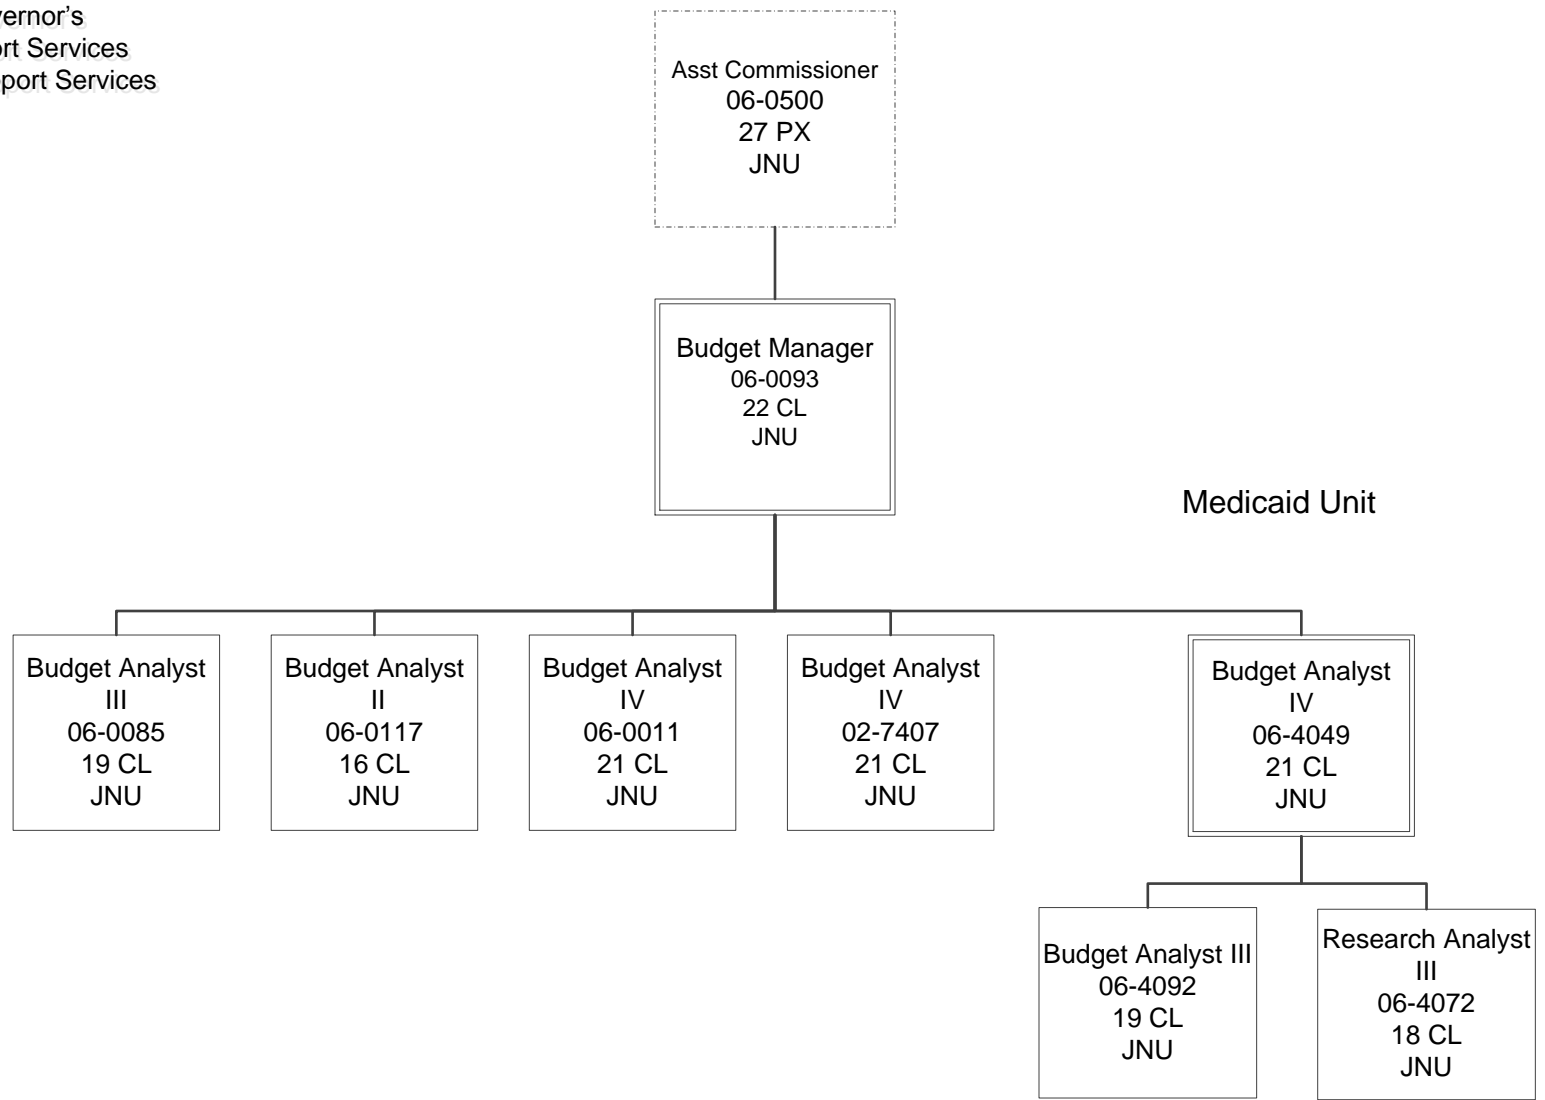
vernor's
ort Services
port Services

Asst Commissioner
06-0500
27 PX
JNU

Budget Manager
06-0093
22 CL
JNU

Medicaid Unit

Budget Analyst
III
06-0085
19 CL
JNU

Budget Analyst
II
06-0117
16 CL
JNU

Budget Analyst
IV
06-0011
21 CL
JNU

Budget Analyst
IV
02-7407
21 CL
JNU

Budget Analyst
IV
06-4049
21 CL
JNU

Budget Analyst III
06-4092
19 CL
JNU

Research Analyst
III
06-4072
18 CL
JNU